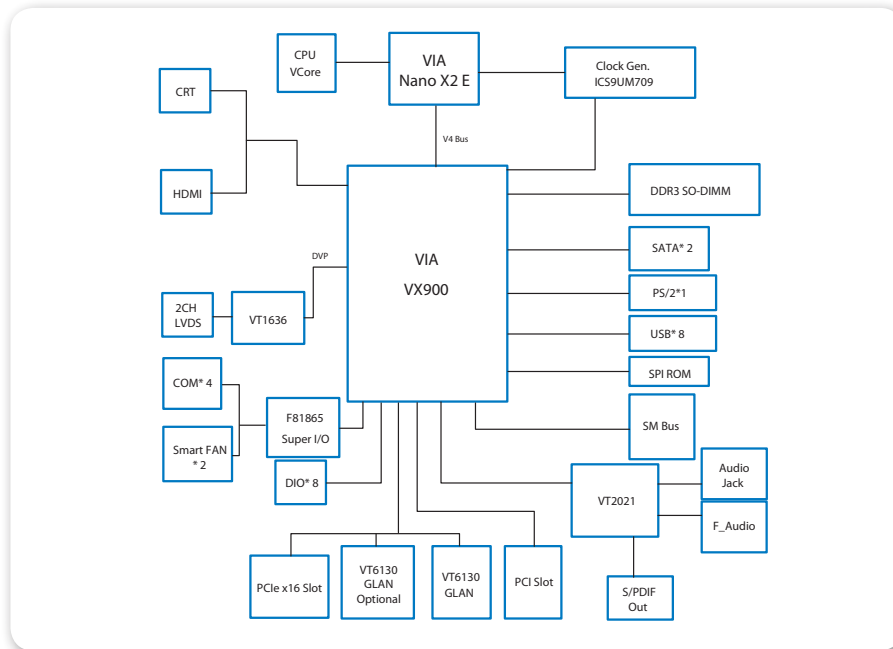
CPU VCore

VIA Nano X2 E

Clock Gen. ICS9UM709

CRT

HDMI

V4 Bus

DDR3 SO-DIMM

VIA VX900

DVP

SATA* 2

PS/2*1

2CH LVDS

VT1636

USB* 8

SPI ROM

COM* 4

F81865 Super I/O

SM Bus

Smart FAN * 2

DIO* 8

Audio Jack

VT2021

F_Audio

PCIe x16 Slot

VT6130 GLAN Optional

VT6130 GLAN

PCI Slot

S/PDIF Out